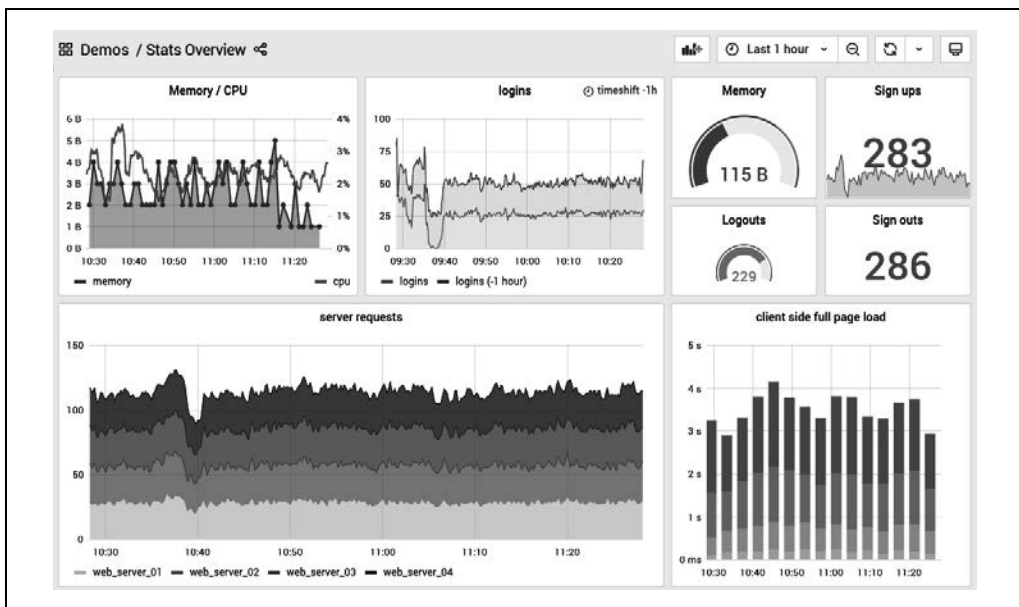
Demos / Stats Overview

Last 1 hour

Memory / CPU

6 B
5 B
4 B
3 B
2 B
1 B
0 B

4%
3%
2%
1%
0%

10:30 10:40 10:50 11:00 11:10 11:20

— memory — cpu

logins

timeshift -1h

100
75
50
25
0

09:30 09:40 09:50 10:00 10:10 10:20

— logins — logins (-1 hour)

Memory

115 B

Sign ups

283

Logouts

229

Sign outs

286

server requests

150
100
50
0

10:30 10:40 10:50 11:00 11:10 11:20

— web_server_01 — web_server_02 — web_server_03 — web_server_04

client side full page load

5 s
4 s
3 s
2 s
1 s
0 ms

10:30 10:40 10:50 11:00 11:10 11:20